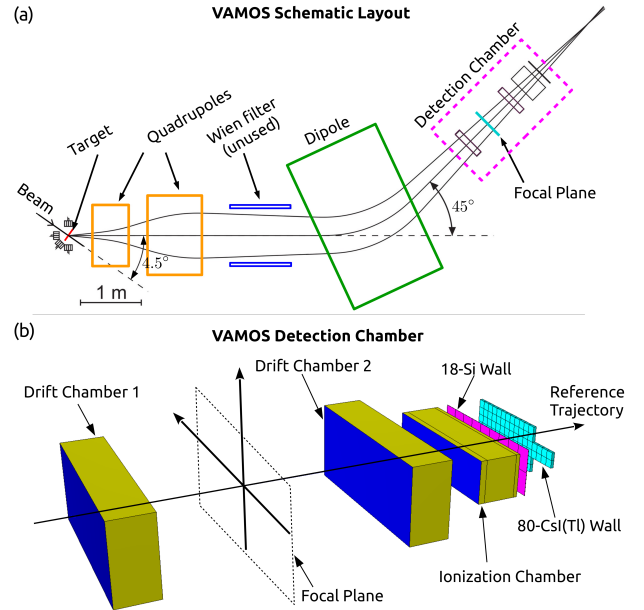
(a)
VAMOS Schematic Layout

Detection Chamber
Quadrupoles
Wien filter (unused)
Dipole
Target
Beam
Focal Plane
45°
4.5°
1 m

(b)
VAMOS Detection Chamber

Drift Chamber 2
18-Si Wall
Reference Trajectory
Drift Chamber 1
80-CsI(Tl) Wall
Ionization Chamber
Focal Plane